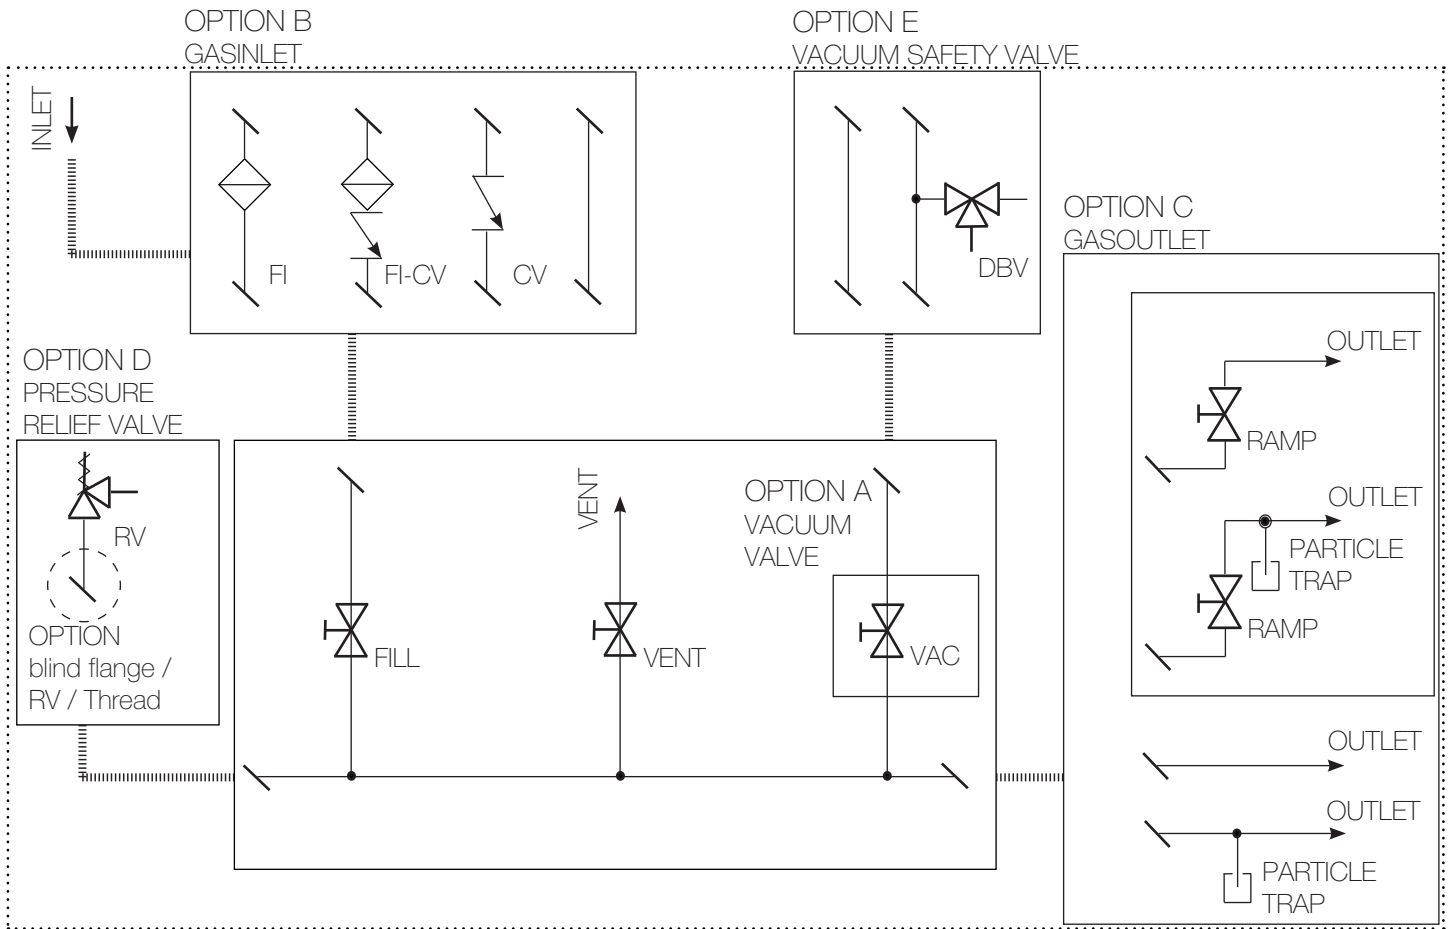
OPTION B
GASINLET

OPTION E
VACUUM SAFETY VALVE

INLET

FI
FI-CV
CV

DBV

OPTION C
GASOUTLET

OUTLET
RAMP
OUTLET
PARTICLE TRAP
RAMP

OPTION D
PRESSURE RELIEF VALVE

RV

OPTION
blind flange / RV / Thread

VENT

OPTION A
VACUUM VALVE

FILL
VENT
VAC

OUTLET
OUTLET
PARTICLE TRAP